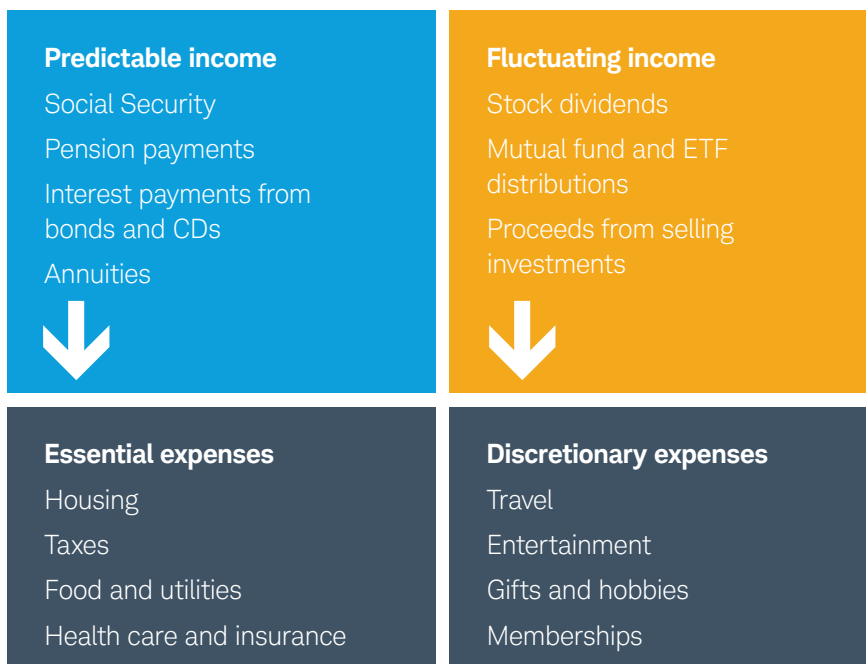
**Predictable income**

Social Security

Pension payments

Interest payments from bonds and CDs

Annuities

**Fluctuating income**

Stock dividends

Mutual fund and ETF distributions

Proceeds from selling investments

**Essential expenses**

Housing

Taxes

Food and utilities

Health care and insurance

**Discretionary expenses**

Travel

Entertainment

Gifts and hobbies

Memberships